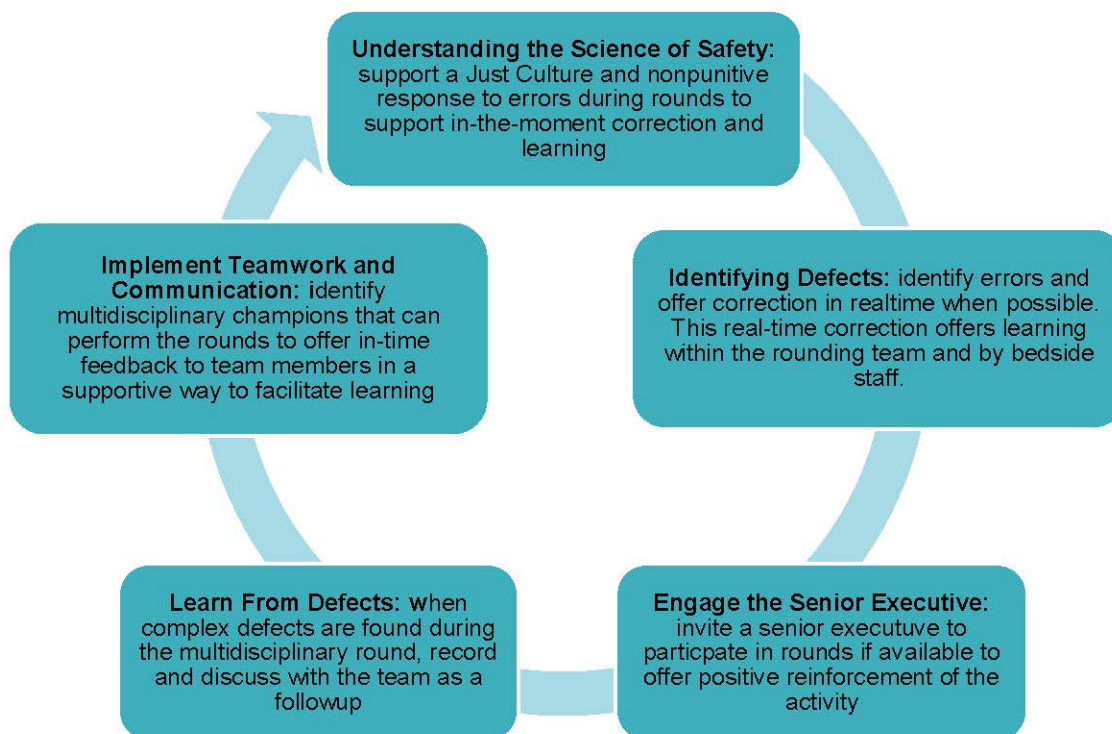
**Understanding the Science of Safety:** support a Just Culture and nonpunitive response to errors during rounds to support in-the-moment correction and learning

**Identifying Defects:** identify errors and offer correction in realtime when possible. This real-time correction offers learning within the rounding team and by bedside staff.

**Engage the Senior Executive:** invite a senior executuve to particpate in rounds if available to offer positive reinforcement of the activity

**Learn From Defects:** when complex defects are found during the multidisciplinary round, record and discuss with the team as a followup

**Implement Teamwork and Communication:** identify multidisciplinary champions that can perform the rounds to offer in-time feedback to team members in a supportive way to facilitate learning